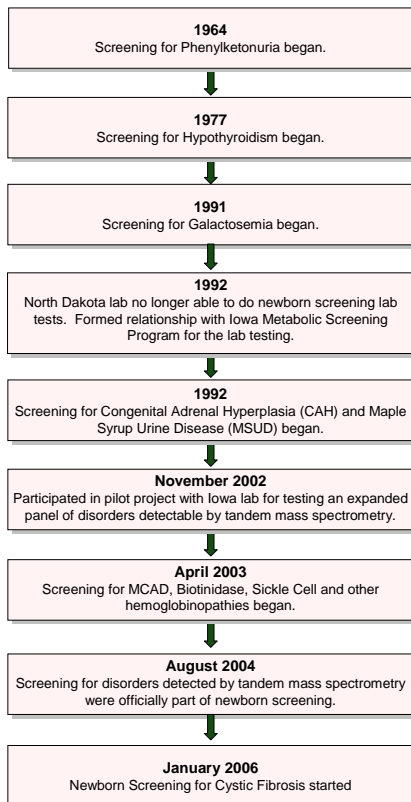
**1964**
Screening for Phenylketonuria began.

**1977**
Screening for Hypothyroidism began.

**1991**
Screening for Galactosemia began.

**1992**
North Dakota lab no longer able to do newborn screening lab tests. Formed relationship with Iowa Metabolic Screening Program for the lab testing.

**1992**
Screening for Congenital Adrenal Hyperplasia (CAH) and Maple Syrup Urine Disease (MSUD) began.

**November 2002**
Participated in pilot project with Iowa lab for testing an expanded panel of disorders detectable by tandem mass spectrometry.

**April 2003**
Screening for MCAD, Biotinidase, Sickle Cell and other hemoglobinopathies began.

**August 2004**
Screening for disorders detected by tandem mass spectrometry were officially part of newborn screening.

**January 2006**
Newborn Screening for Cystic Fibrosis started